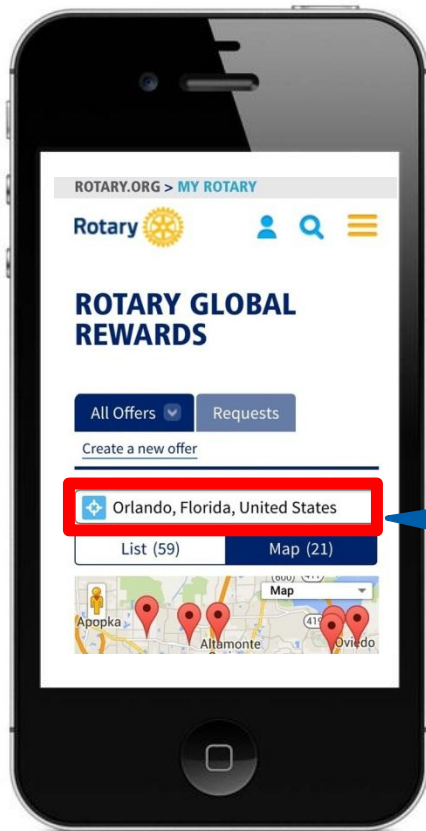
ROTARY.ORG > MY ROTARY

Rotary

ROTARY GLOBAL REWARDS

All Offers

Requests

Create a new offer

Orlando, Florida, United States

List (59)

Map (21)

Map

Apopka

Altamonte

Oviedo

(600)

(417)

(419)